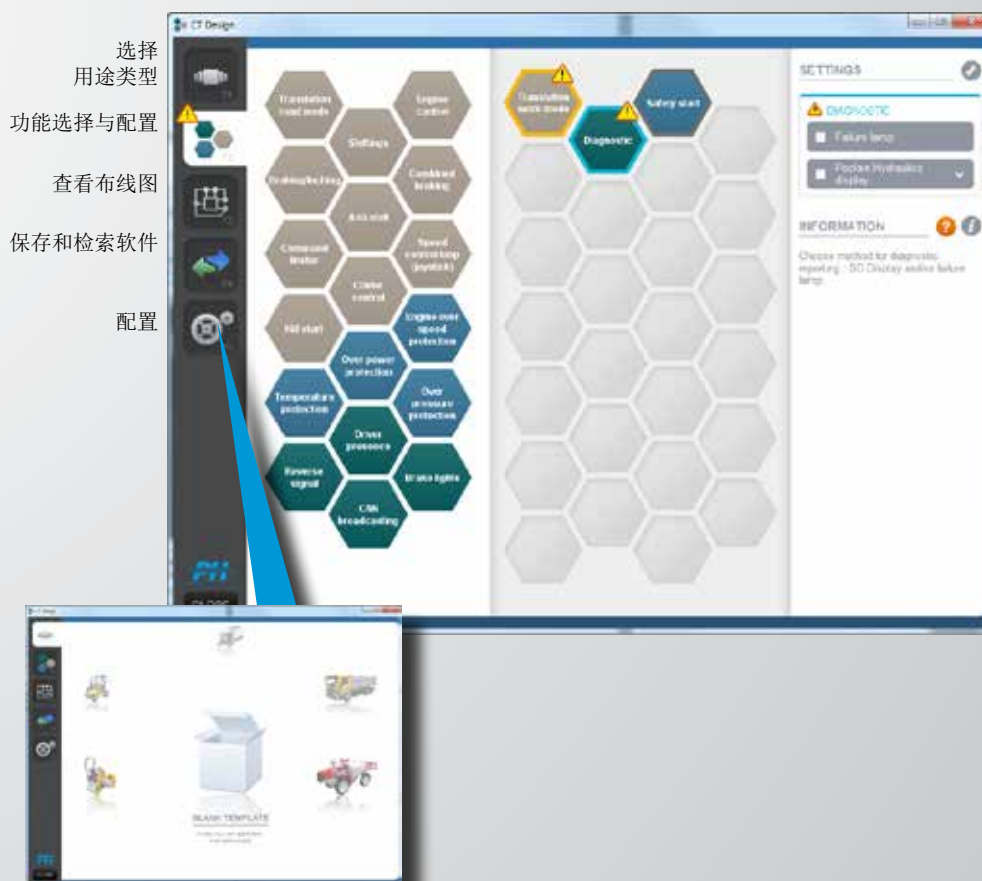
选择
用途类型

功能选择与配置

查看布线图

保存和检索软件

配置

CT Design

Translation road mode

Engine Control

Settings

Inching/inching

Combined braking

Anti stall

Command limiter

Speed control loop (joystick)

Cruise control

Kill start

Engine over speed protection

Over power protection

Temperature protection

Over pressure protection

Driver presence

Reverse signal

Brake lights

CAN broadcasting

Translation work mode

Safety start

Diagnostic

SETTINGS

DIAGNOSTIC

Failure lamp

Poclain Hydraulics display

INFORMATION

Choose method for diagnostic reporting : SD Display and/or failure lamp

PH

CLOSE

BLANK TEMPLATE